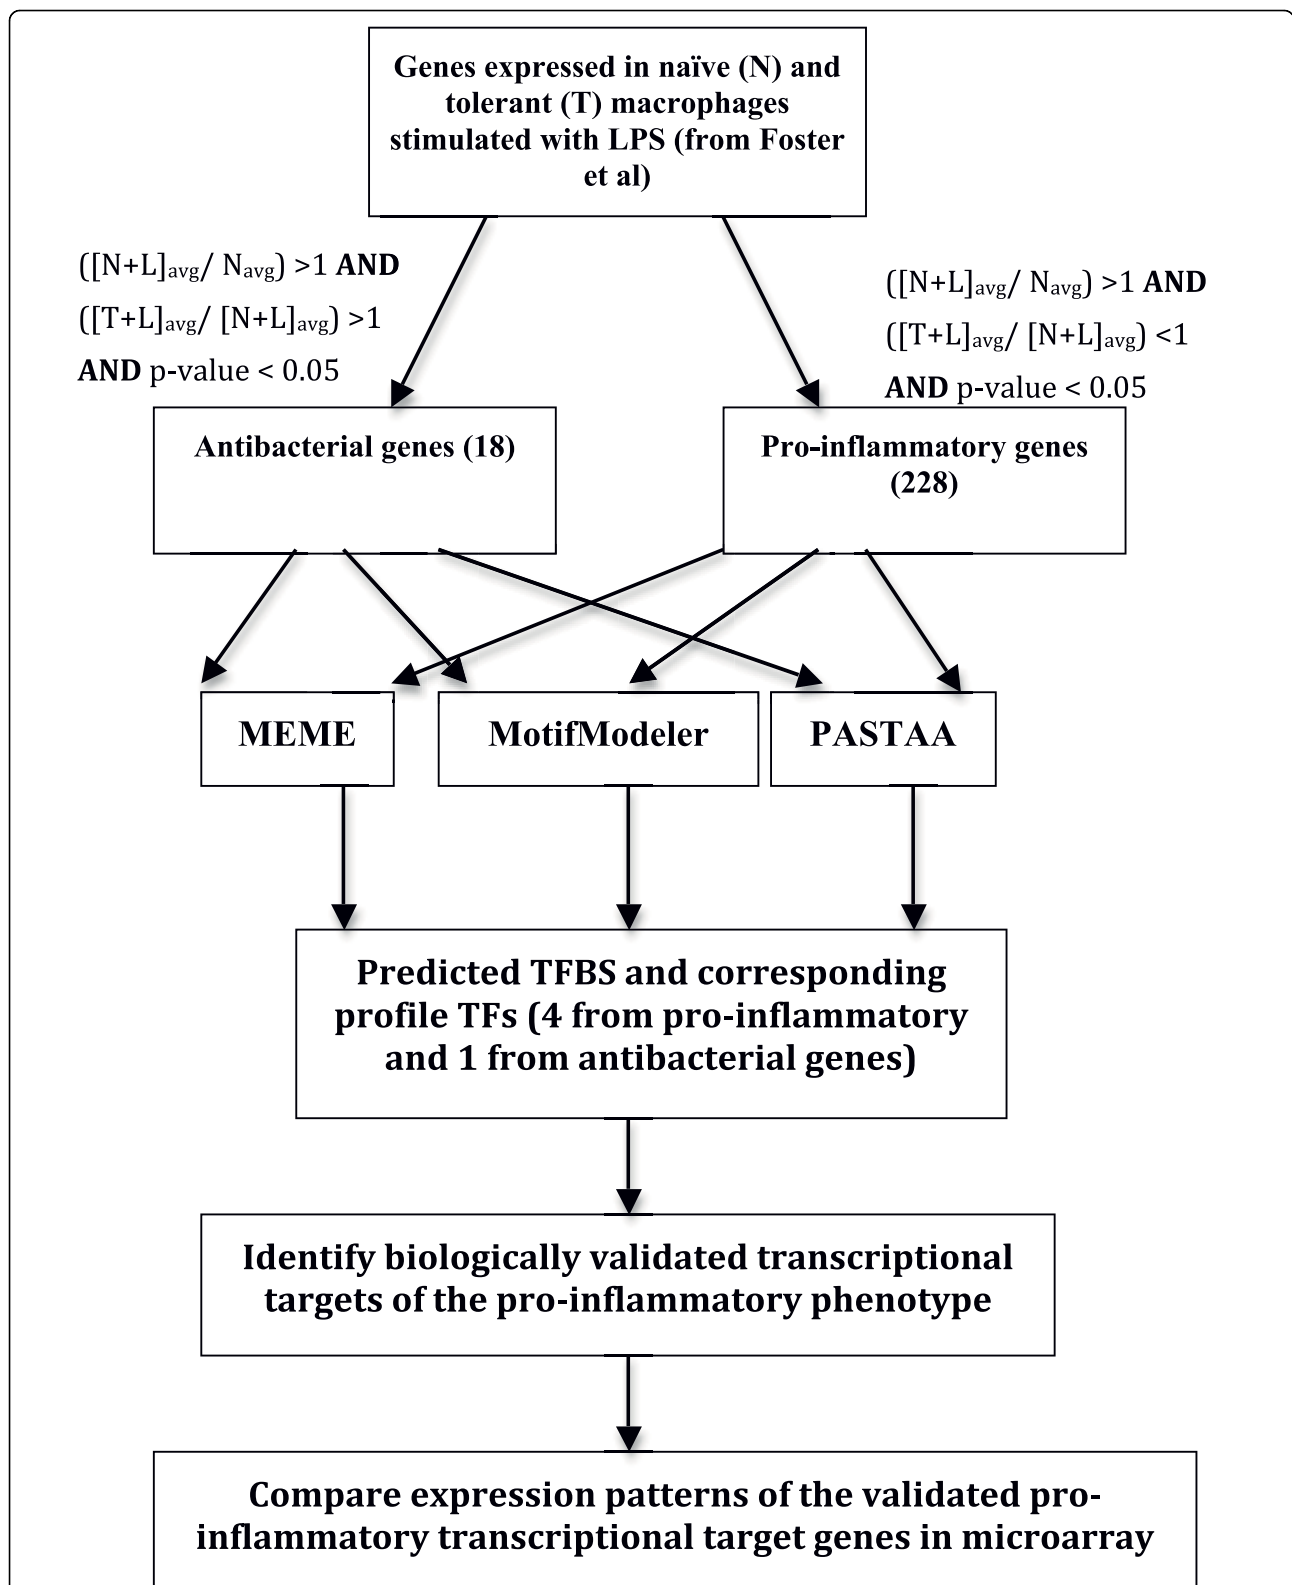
Genes expressed in naïve (N) and tolerant (T) macrophages stimulated with LPS (from Foster et al)

$([N+L]_{avg}/ N_{avg}) >1$ **AND**
$([T+L]_{avg}/ [N+L]_{avg}) >1$
**AND** p-value < 0.05

$([N+L]_{avg}/ N_{avg}) >1$ **AND**
$([T+L]_{avg}/ [N+L]_{avg}) <1$
**AND** p-value < 0.05

Antibacterial genes (18)

Pro-inflammatory genes (228)

MEME

MotifModeler

PASTAA

Predicted TFBS and corresponding profile TFs (4 from pro-inflammatory and 1 from antibacterial genes)

Identify biologically validated transcriptional targets of the pro-inflammatory phenotype

Compare expression patterns of the validated pro-inflammatory transcriptional target genes in microarray